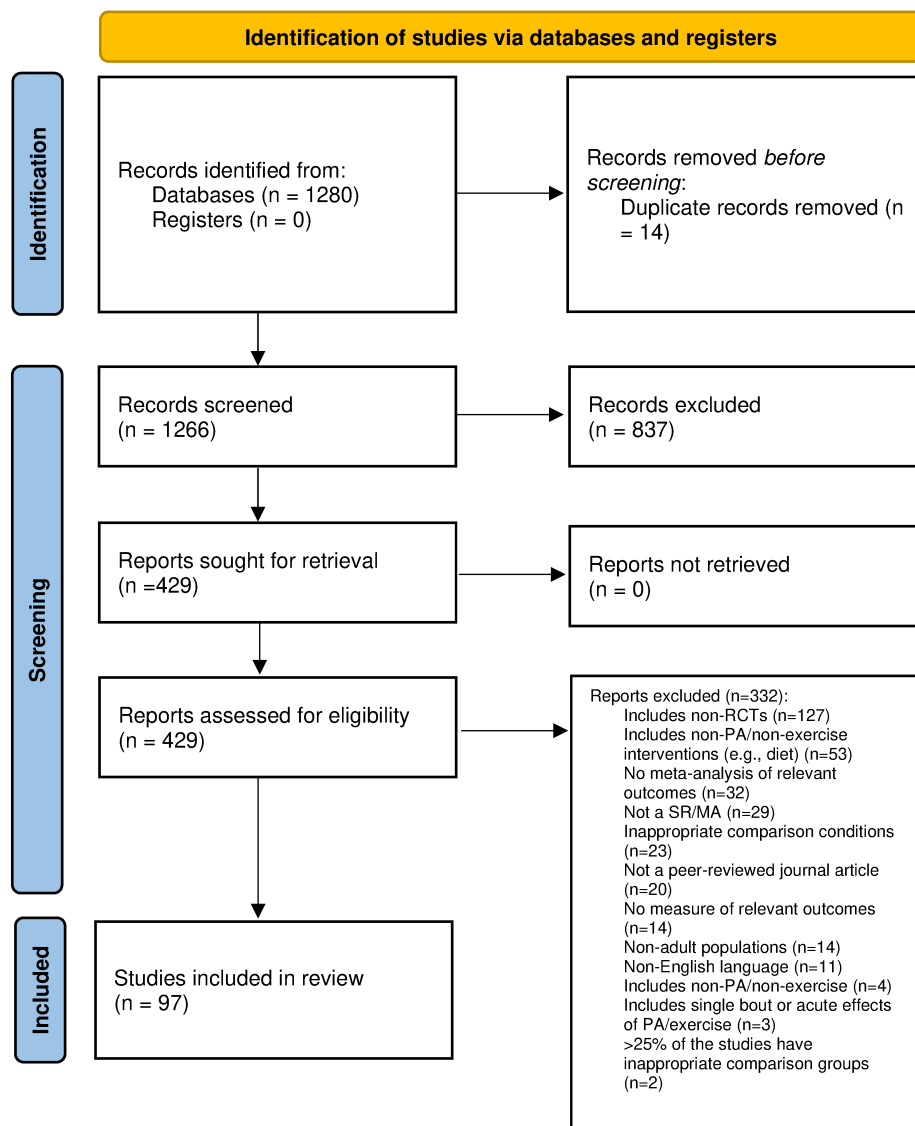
Identification of studies via databases and registers

Identification

Records identified from:
Databases (n = 1280)
Registers (n = 0)

Records removed *before screening*:
Duplicate records removed (n = 14)

Screening

Records screened
(n = 1266)

Records excluded
(n = 837)

Reports sought for retrieval
(n =429)

Reports not retrieved
(n = 0)

Reports assessed for eligibility
(n = 429)

Reports excluded (n=332):
Includes non-RCTs (n=127)
Includes non-PA/non-exercise interventions (e.g., diet) (n=53)
No meta-analysis of relevant outcomes (n=32)
Not a SR/MA (n=29)
Inappropriate comparison conditions (n=23)
Not a peer-reviewed journal article (n=20)
No measure of relevant outcomes (n=14)
Non-adult populations (n=14)
Non-English language (n=11)
Includes non-PA/non-exercise (n=4)
Includes single bout or acute effects of PA/exercise (n=3)
>25% of the studies have inappropriate comparison groups (n=2)

Included

Studies included in review
(n = 97)